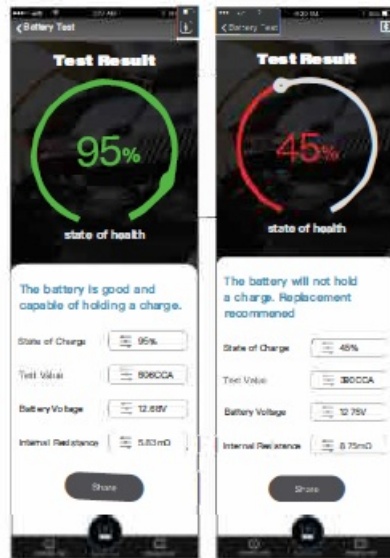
Battery Test

Test Result

95%

state of health

The battery is good and capable of holding a charge.

State of Charge | 95%

Test Value | 806CCA

Battery Voltage | 12.68V

Internal Resistance | 5.83mΩ

Share

Battery Test

Test Result

45%

state of health

The battery will not hold a charge. Replacement recommened

State of Charge | 45%

Test Value | 380CCA

Battery Voltage | 12.75V

Internal Resistance | 8.75mΩ

Share